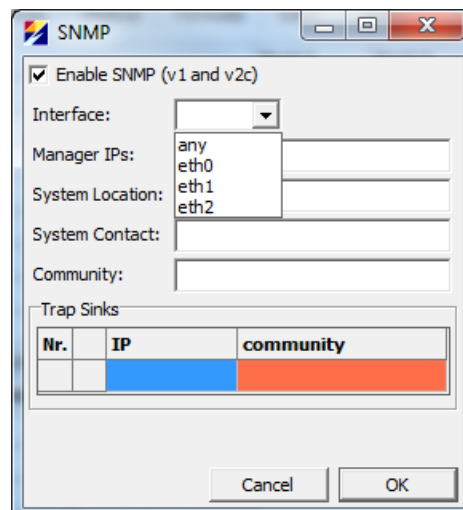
SNMP

Enable SNMP (v1 and v2c)

Interface:

any
eth0
eth1
eth2

Manager IPs:

System Location:

System Contact:

Community:

Trap Sinks

| Nr. | | IP | community |
|---|---|---|---|
| | | | |

Cancel OK